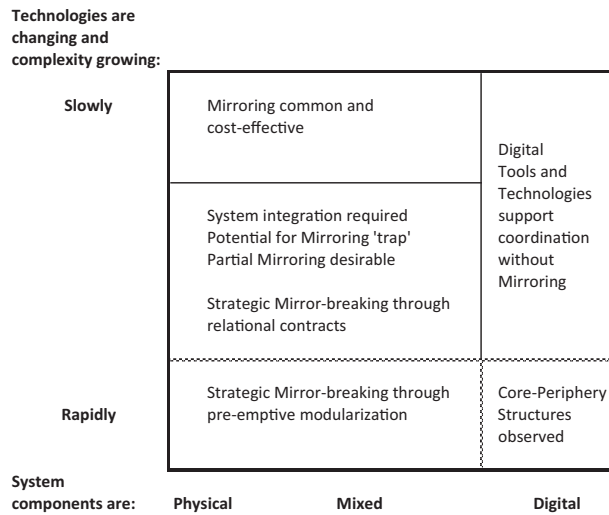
Technologies are changing and complexity growing:

Slowly

Mirroring common and cost-effective

System integration required
Potential for Mirroring 'trap'
Partial Mirroring desirable

Strategic Mirror-breaking through relational contracts

Digital Tools and Technologies support coordination without Mirroring

Rapidly

Strategic Mirror-breaking through pre-emptive modularization

Core-Periphery Structures observed

System components are: Physical Mixed Digital